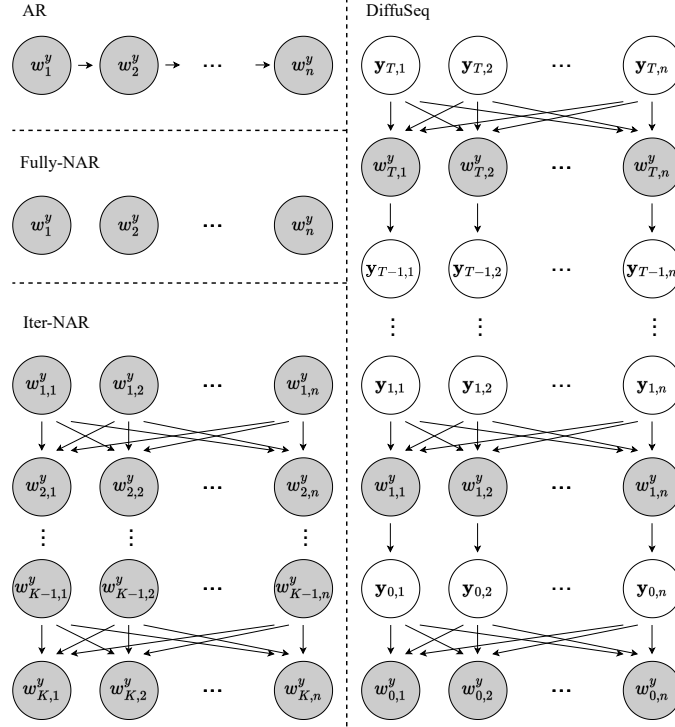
AR

$w_1^y$ $w_2^y$ $\cdots$ $w_n^y$

Fully-NAR

$w_1^y$ $w_2^y$ $\cdots$ $w_n^y$

Iter-NAR

$w_{1,1}^y$ $w_{1,2}^y$ $\cdots$ $w_{1,n}^y$

$w_{2,1}^y$ $w_{2,2}^y$ $\cdots$ $w_{2,n}^y$

$\vdots$ $\vdots$ $\vdots$

$w_{K-1,1}^y$ $w_{K-1,2}^y$ $\cdots$ $w_{K-1,n}^y$

$w_{K,1}^y$ $w_{K,2}^y$ $\cdots$ $w_{K,n}^y$

DiffuSeq

$\mathbf{y}_{T,1}$ $\mathbf{y}_{T,2}$ $\cdots$ $\mathbf{y}_{T,n}$

$w_{T,1}^y$ $w_{T,2}^y$ $\cdots$ $w_{T,n}^y$

$\mathbf{y}_{T-1,1}$ $\mathbf{y}_{T-1,2}$ $\cdots$ $\mathbf{y}_{T-1,n}$

$\vdots$ $\vdots$ $\vdots$

$\mathbf{y}_{1,1}$ $\mathbf{y}_{1,2}$ $\cdots$ $\mathbf{y}_{1,n}$

$w_{1,1}^y$ $w_{1,2}^y$ $\cdots$ $w_{1,n}^y$

$\mathbf{y}_{0,1}$ $\mathbf{y}_{0,2}$ $\cdots$ $\mathbf{y}_{0,n}$

$w_{0,1}^y$ $w_{0,2}^y$ $\cdots$ $w_{0,n}^y$